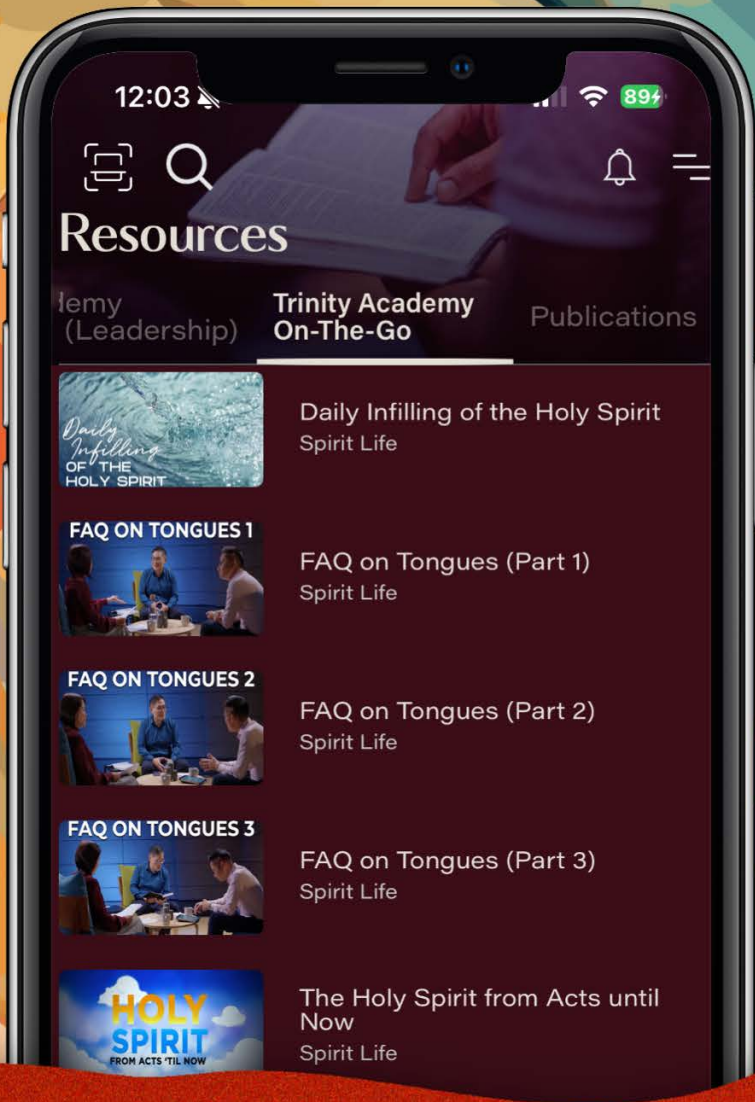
12:03

89

Resources

lemy (Leadership)

Trinity Academy On-The-Go

Publications

Daily Infilling OF THE HOLY SPIRIT

Daily Infilling of the Holy Spirit
Spirit Life

FAQ ON TONGUES 1

FAQ on Tongues (Part 1)
Spirit Life

FAQ ON TONGUES 2

FAQ on Tongues (Part 2)
Spirit Life

FAQ ON TONGUES 3

FAQ on Tongues (Part 3)
Spirit Life

HOLY SPIRIT FROM ACTS 'TIL NOW

The Holy Spirit from Acts until Now
Spirit Life